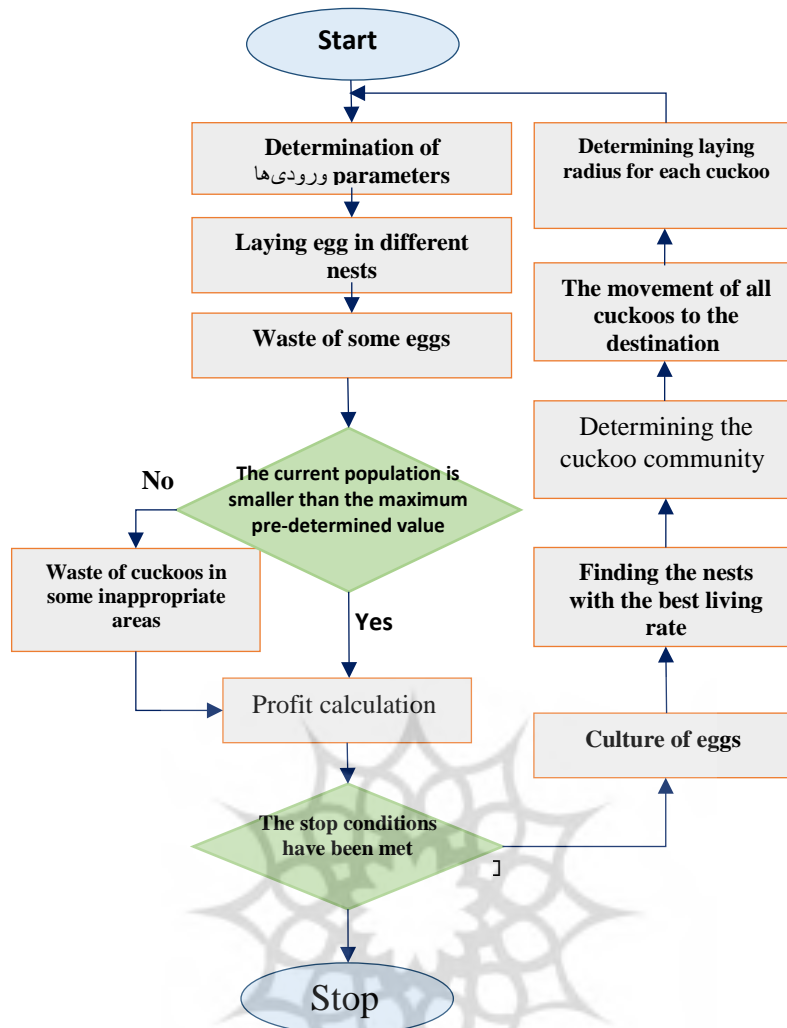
Start

Determination of ورودی‌ها parameters

Laying egg in different nests

Waste of some eggs

The current population is smaller than the maximum pre-determined value

No

Waste of cuckoos in some inappropriate areas

Yes

Profit calculation

The stop conditions have been met

Stop

Determining laying radius for each cuckoo

The movement of all cuckoos to the destination

Determining the cuckoo community

Finding the nests with the best living rate

Culture of eggs